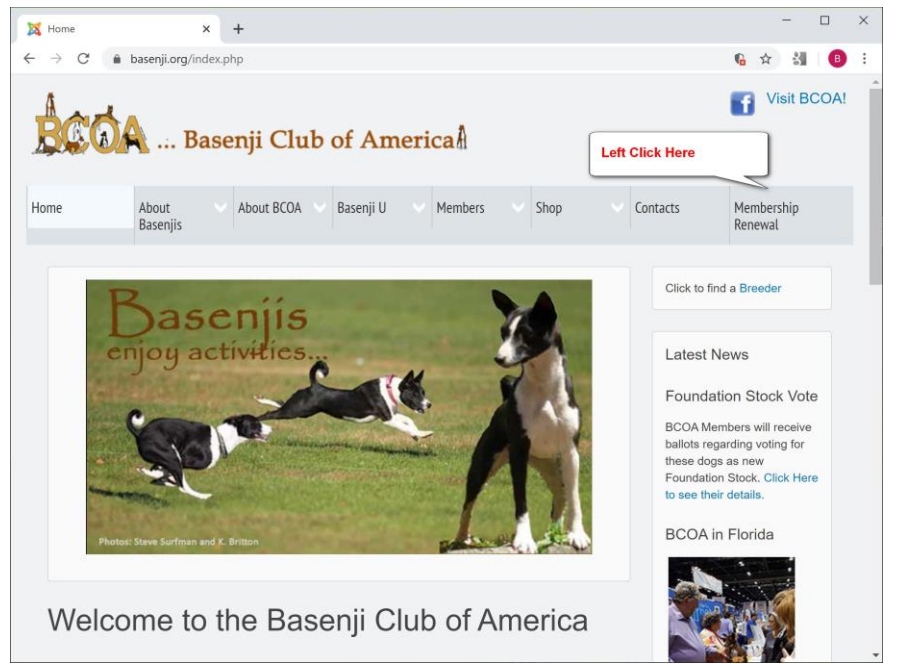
Home

basenji.org/index.php

B

BCOA ... Basenji Club of America

Visit BCOA!

Left Click Here

Home | About Basenjis | About BCOA | Basenji U | Members | Shop | Contacts | Membership Renewal

Basenjis enjoy activities...

Photos: Steve Surfman and K. Britton

Click to find a Breeder

Latest News

Foundation Stock Vote

BCOA Members will receive ballots regarding voting for these dogs as new Foundation Stock. Click Here to see their details.

BCOA in Florida

Welcome to the Basenji Club of America